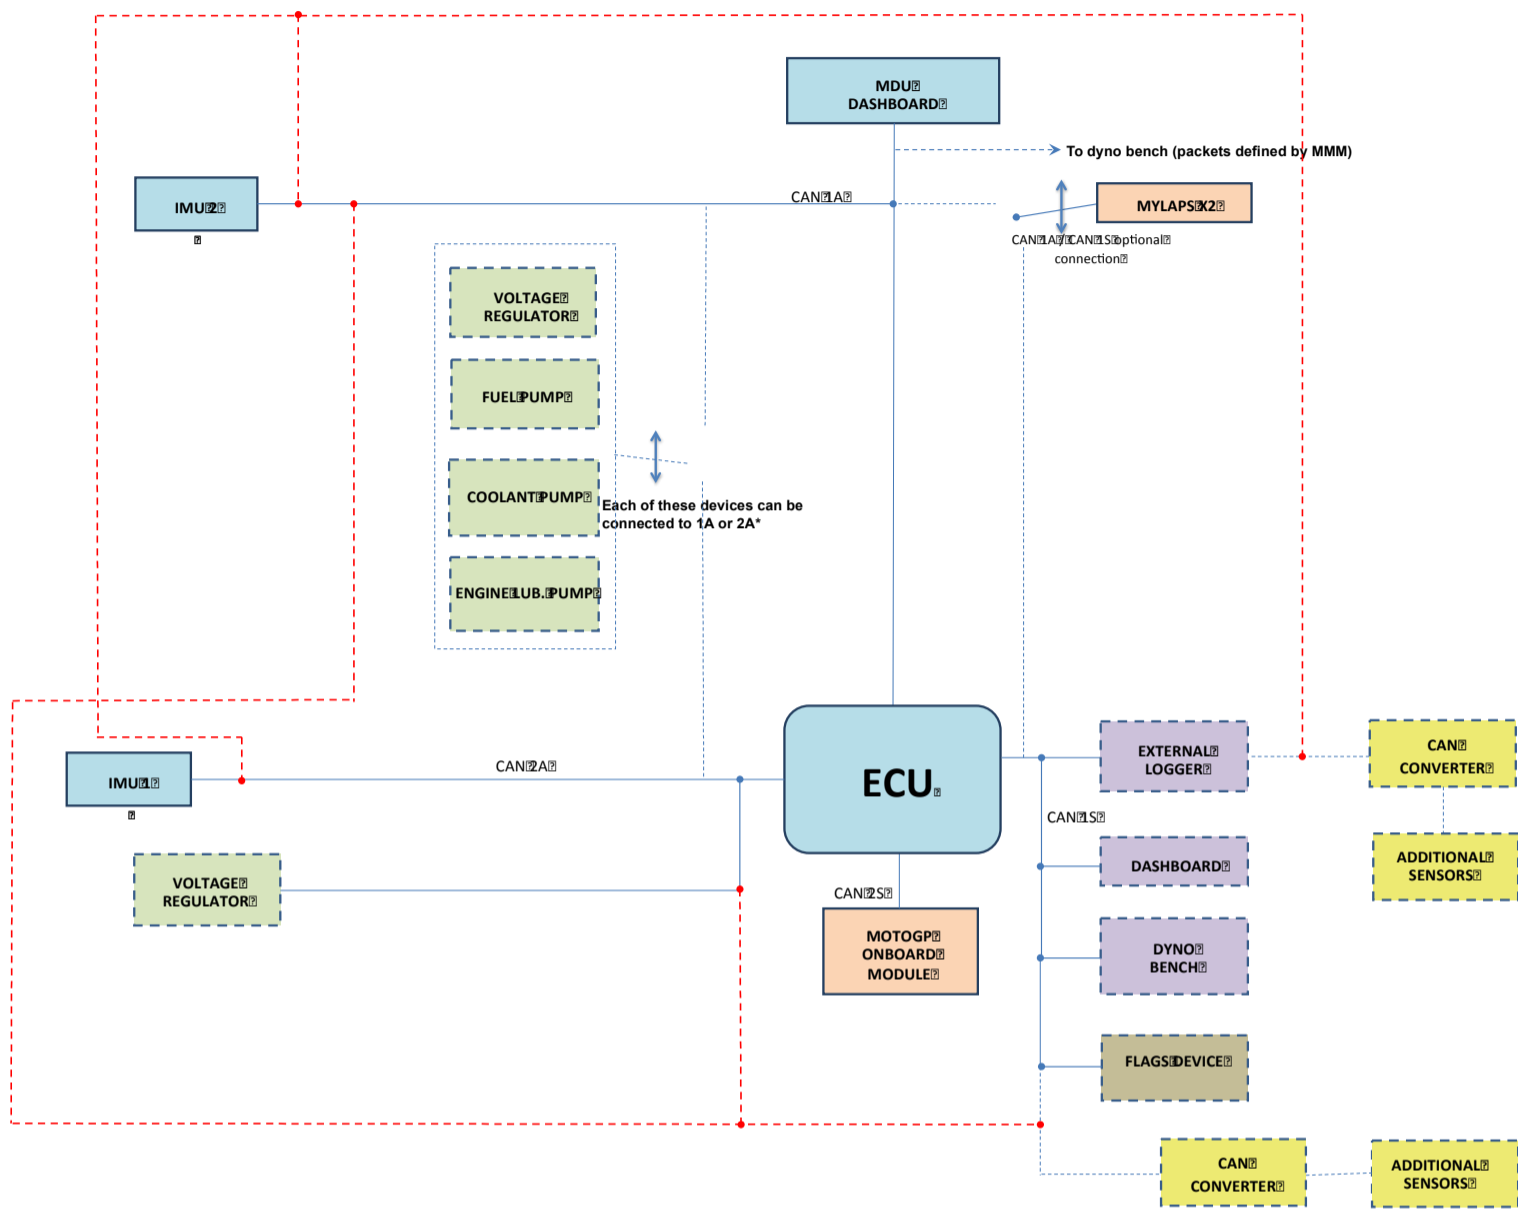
MDU
DASHBOARD

To dyno bench (packets defined by MMM)

IMU 2

CAN 1A

MYLAPS X2

CAN 1A / CAN 1S optional connection

VOLTAGE REGULATOR

FUEL PUMP

COOLANT PUMP

ENGINE LUB. PUMP

Each of these devices can be connected to 1A or 2A*

IMU 1

CAN 2A

ECU

EXTERNAL LOGGER

CAN CONVERTER

ADDITIONAL SENSORS

CAN 1S

DASHBOARD

VOLTAGE REGULATOR

CAN 2S

MOTOGP ONBOARD MODULE

DYNO BENCH

FLAGS DEVICE

CAN CONVERTER

ADDITIONAL SENSORS